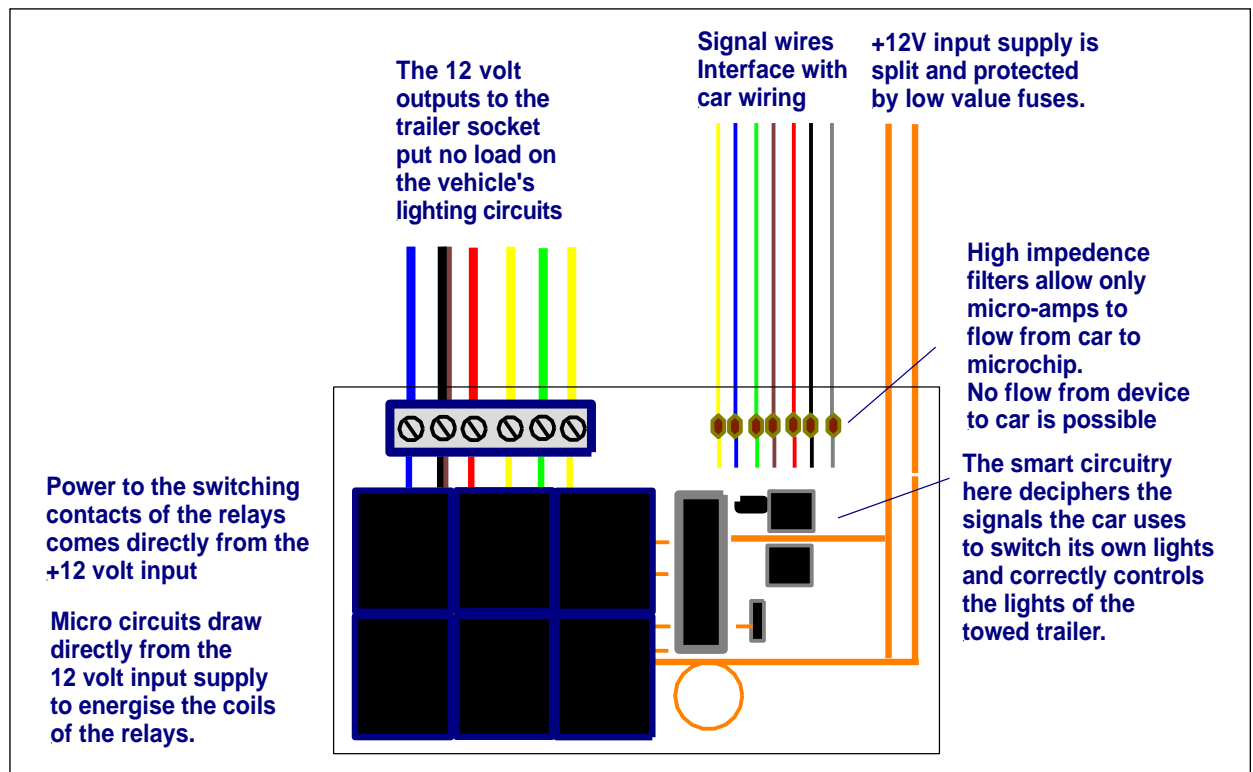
The 12 volt outputs to the trailer socket put no load on the vehicle's lighting circuits

Signal wires Interface with car wiring

+12V input supply is split and protected by low value fuses.

High impedence filters allow only micro-amps to flow from car to microchip. No flow from device to car is possible

The smart circuitry here deciphers the signals the car uses to switch its own lights and correctly controls the lights of the towed trailer.

Power to the switching contacts of the relays comes directly from the +12 volt input

Micro circuits draw directly from the 12 volt input supply to energise the coils of the relays.